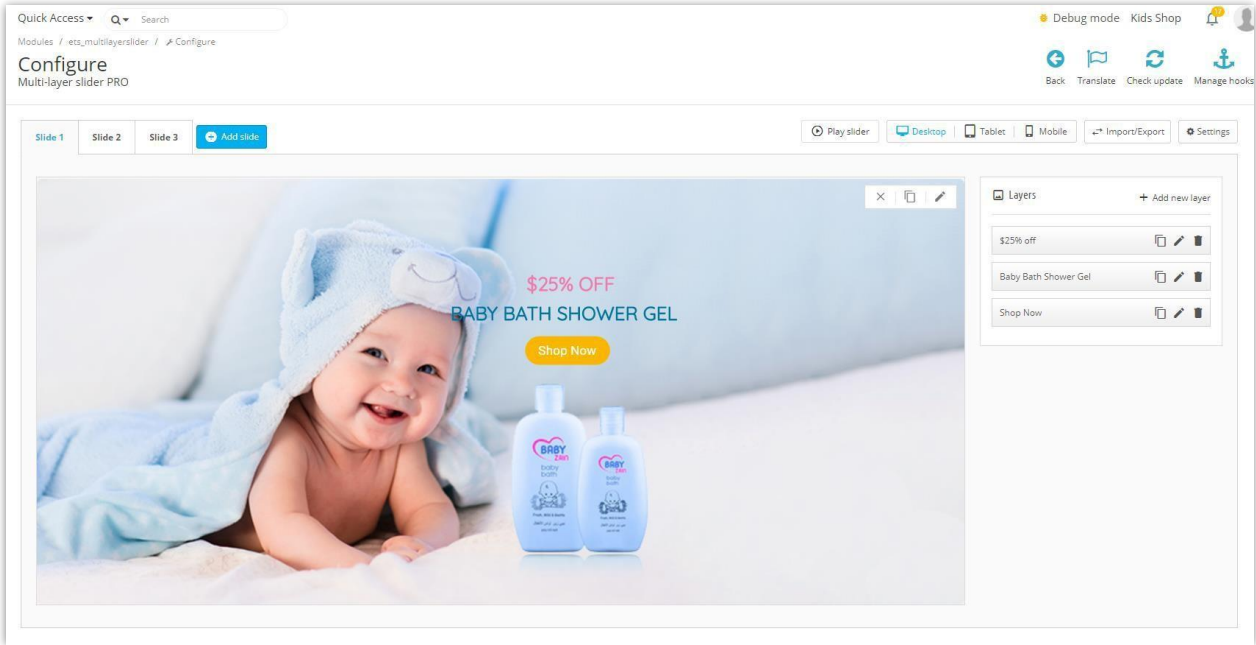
Quick Access ▾ Search

Debug mode Kids Shop

Modules / ets_multilayerslider / Configure

Configure
Multi-layer slider PRO

Back Translate Check update Manage hooks

Slide 1 Slide 2 Slide 3 Add slide

Play slider Desktop Tablet Mobile Import/Export Settings

$25% OFF
BABY BATH SHOWER GEL
Shop Now

BABY
baby bath

BABY
baby bath

Layers
+ Add new layer

$25% off
Baby Bath Shower Gel
Shop Now